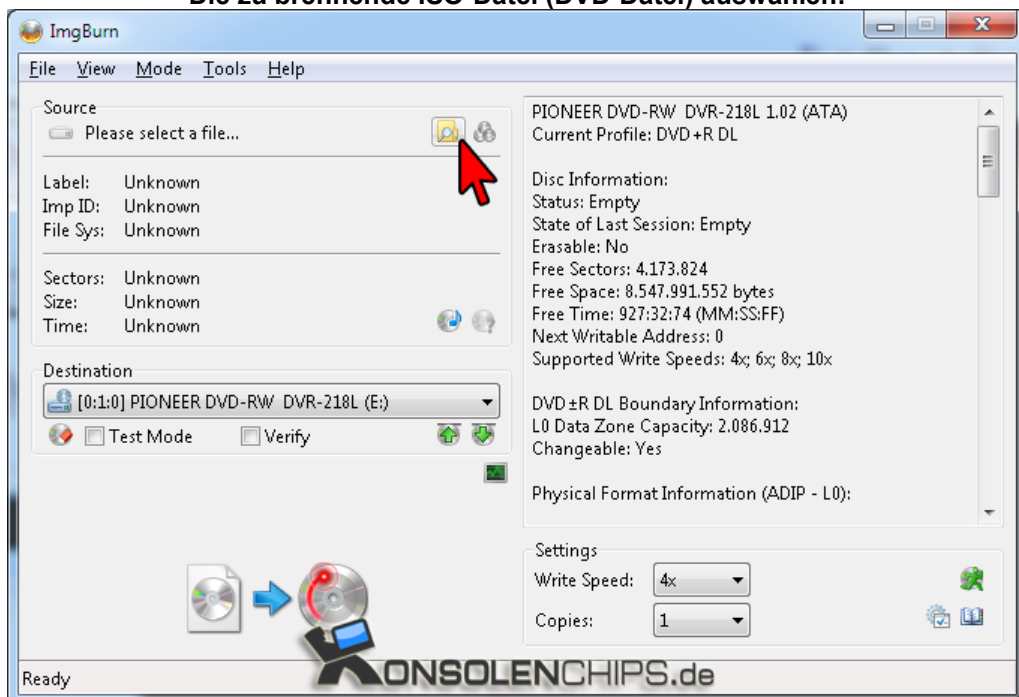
Die zu brennende ISO-Datei (DVD-Datei) auswählen:

ImgBurn

File View Mode Tools Help

Source
Please select a file...

Label: Unknown
Imp ID: Unknown
File Sys: Unknown

Sectors: Unknown
Size: Unknown
Time: Unknown

Destination
[0:1:0] PIONEER DVD-RW DVR-218L (E:)
Test Mode Verify

PIONEER DVD-RW DVR-218L 1.02 (ATA)
Current Profile: DVD+R DL

Disc Information:
Status: Empty
State of Last Session: Empty
Erasable: No
Free Sectors: 4.173.824
Free Space: 8.547.991.552 bytes
Free Time: 927:32:74 (MM:SS:FF)
Next Writable Address: 0
Supported Write Speeds: 4x; 6x; 8x; 10x

DVD±R DL Boundary Information:
L0 Data Zone Capacity: 2.086.912
Changeable: Yes

Physical Format Information (ADIP - L0):

Settings
Write Speed: 4x
Copies: 1

Ready

KONSOLENCHIPS.de